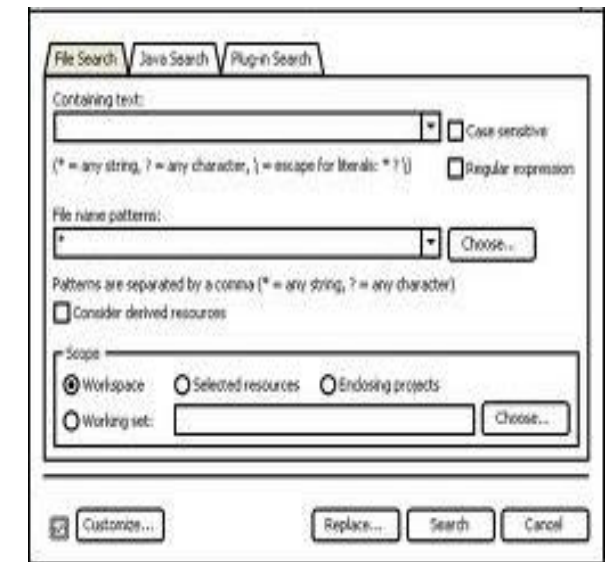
File Search | Java Search | Plug-in Search

Containing text:

Case sensitive

(* = any string, ? = any character, \ = escape for literals: * ? \)

Regular expression

File name patterns:

*

Choose...

Patterns are separated by a comma (* = any string, ? = any character)

Consider derived resources

Scope

Workspace

Selected resources

Enclosing projects

Working set:

Choose...

Customize...

Replace...

Search

Cancel